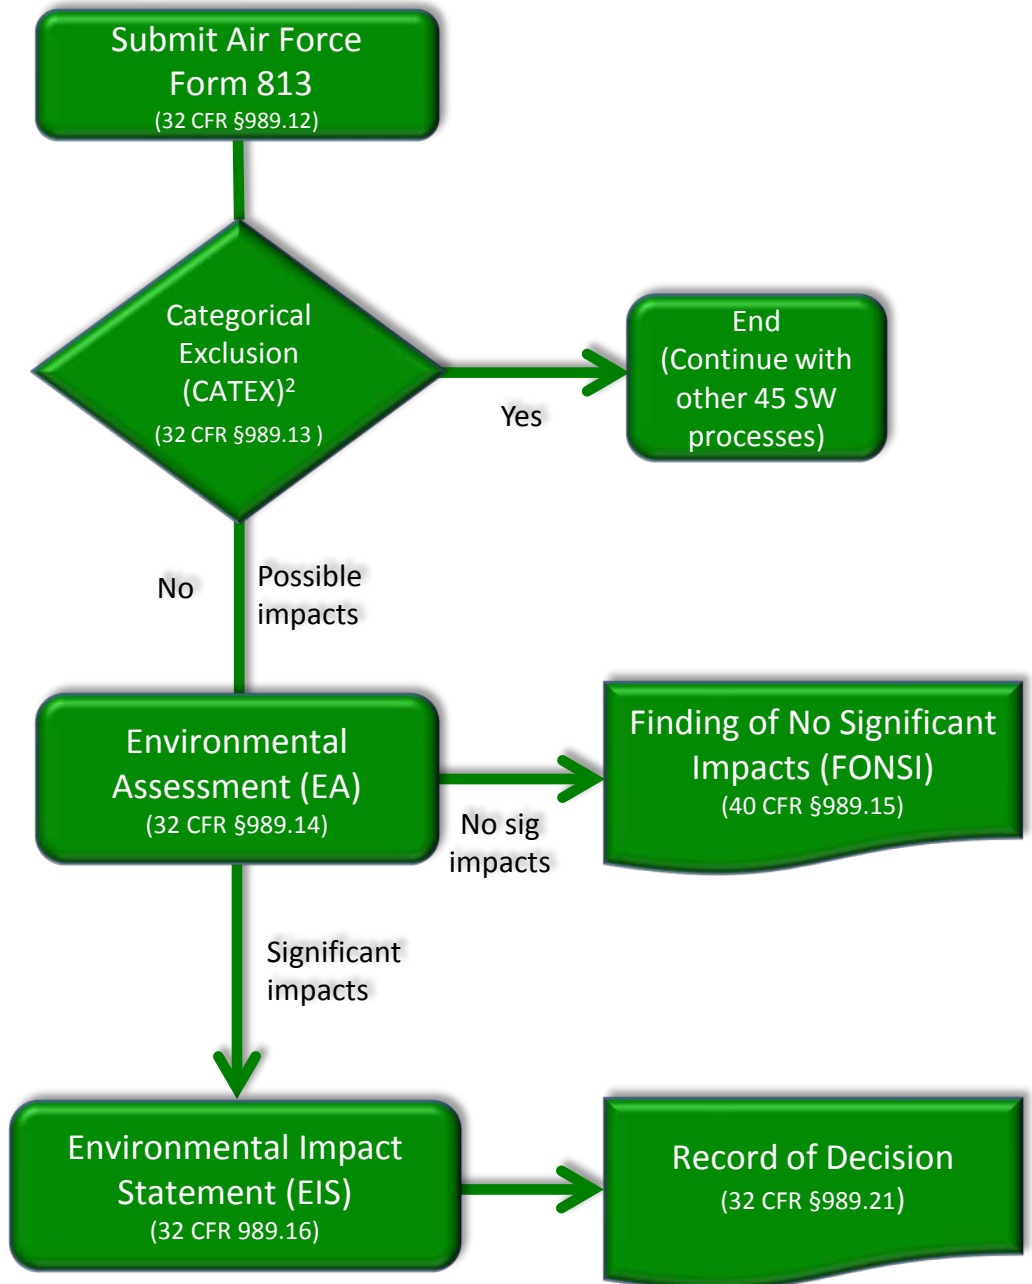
Submit Air Force Form 813
(32 CFR §989.12)

Categorical Exclusion (CATEX)$^2$
(32 CFR §989.13 )

Yes

End
(Continue with other 45 SW processes)

No

Possible impacts

Environmental Assessment (EA)
(32 CFR §989.14)

No sig impacts

Finding of No Significant Impacts (FONSI)
(40 CFR §989.15)

Significant impacts

Environmental Impact Statement (EIS)
(32 CFR 989.16)

Record of Decision
(32 CFR §989.21)